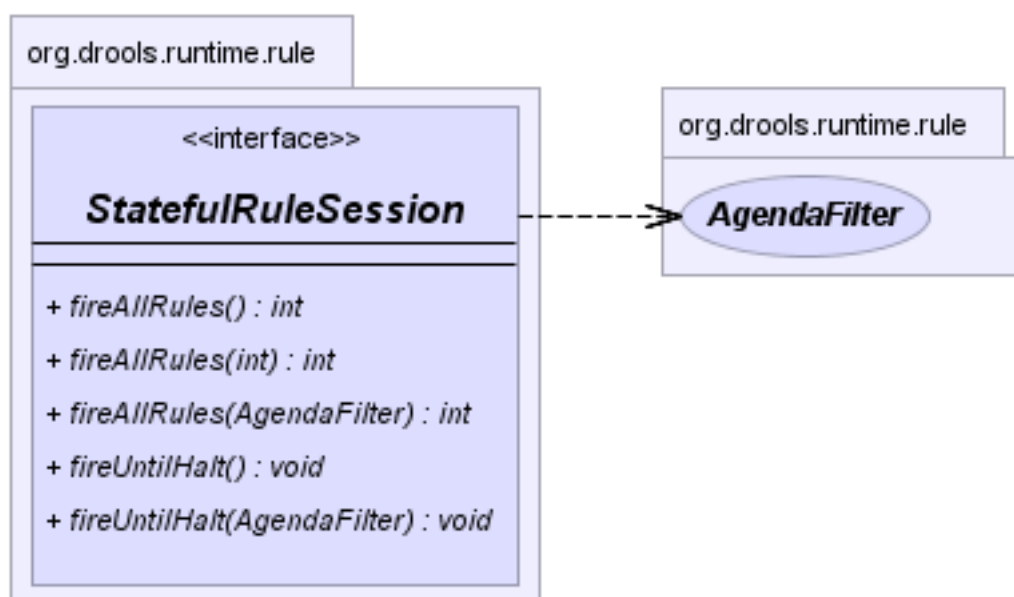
org.drools.runtime.rule

<<interface>>

StatefulRuleSession

+ fireAllRules() : int

+ fireAllRules(int) : int

+ fireAllRules(AgendaFilter) : int

+ fireUntilHalt() : void

+ fireUntilHalt(AgendaFilter) : void

org.drools.runtime.rule

AgendaFilter